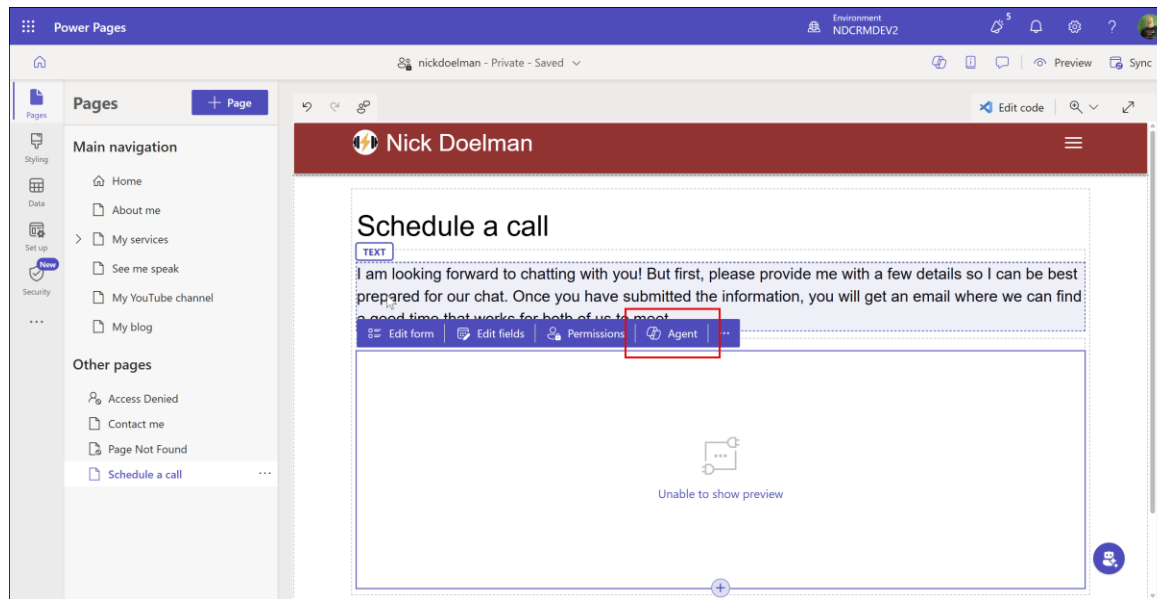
Power Pages
Environment
NDCRMDEV2
5
nickdoelman - Private - Saved
Preview
Sync
Pages
Styling
Data
Set up
New
Security
...
Pages
+ Page
Main navigation
Home
About me
My services
See me speak
My YouTube channel
My blog
Other pages
Access Denied
Contact me
Page Not Found
Schedule a call
...
Edit code
Nick Doelman
Schedule a call
TEXT
I am looking forward to chatting with you! But first, please provide me with a few details so I can be best prepared for our chat. Once you have submitted the information, you will get an email where we can find a good time that works for both of us to meet.
Edit form
Edit fields
Permissions
Agent
...
Unable to show preview